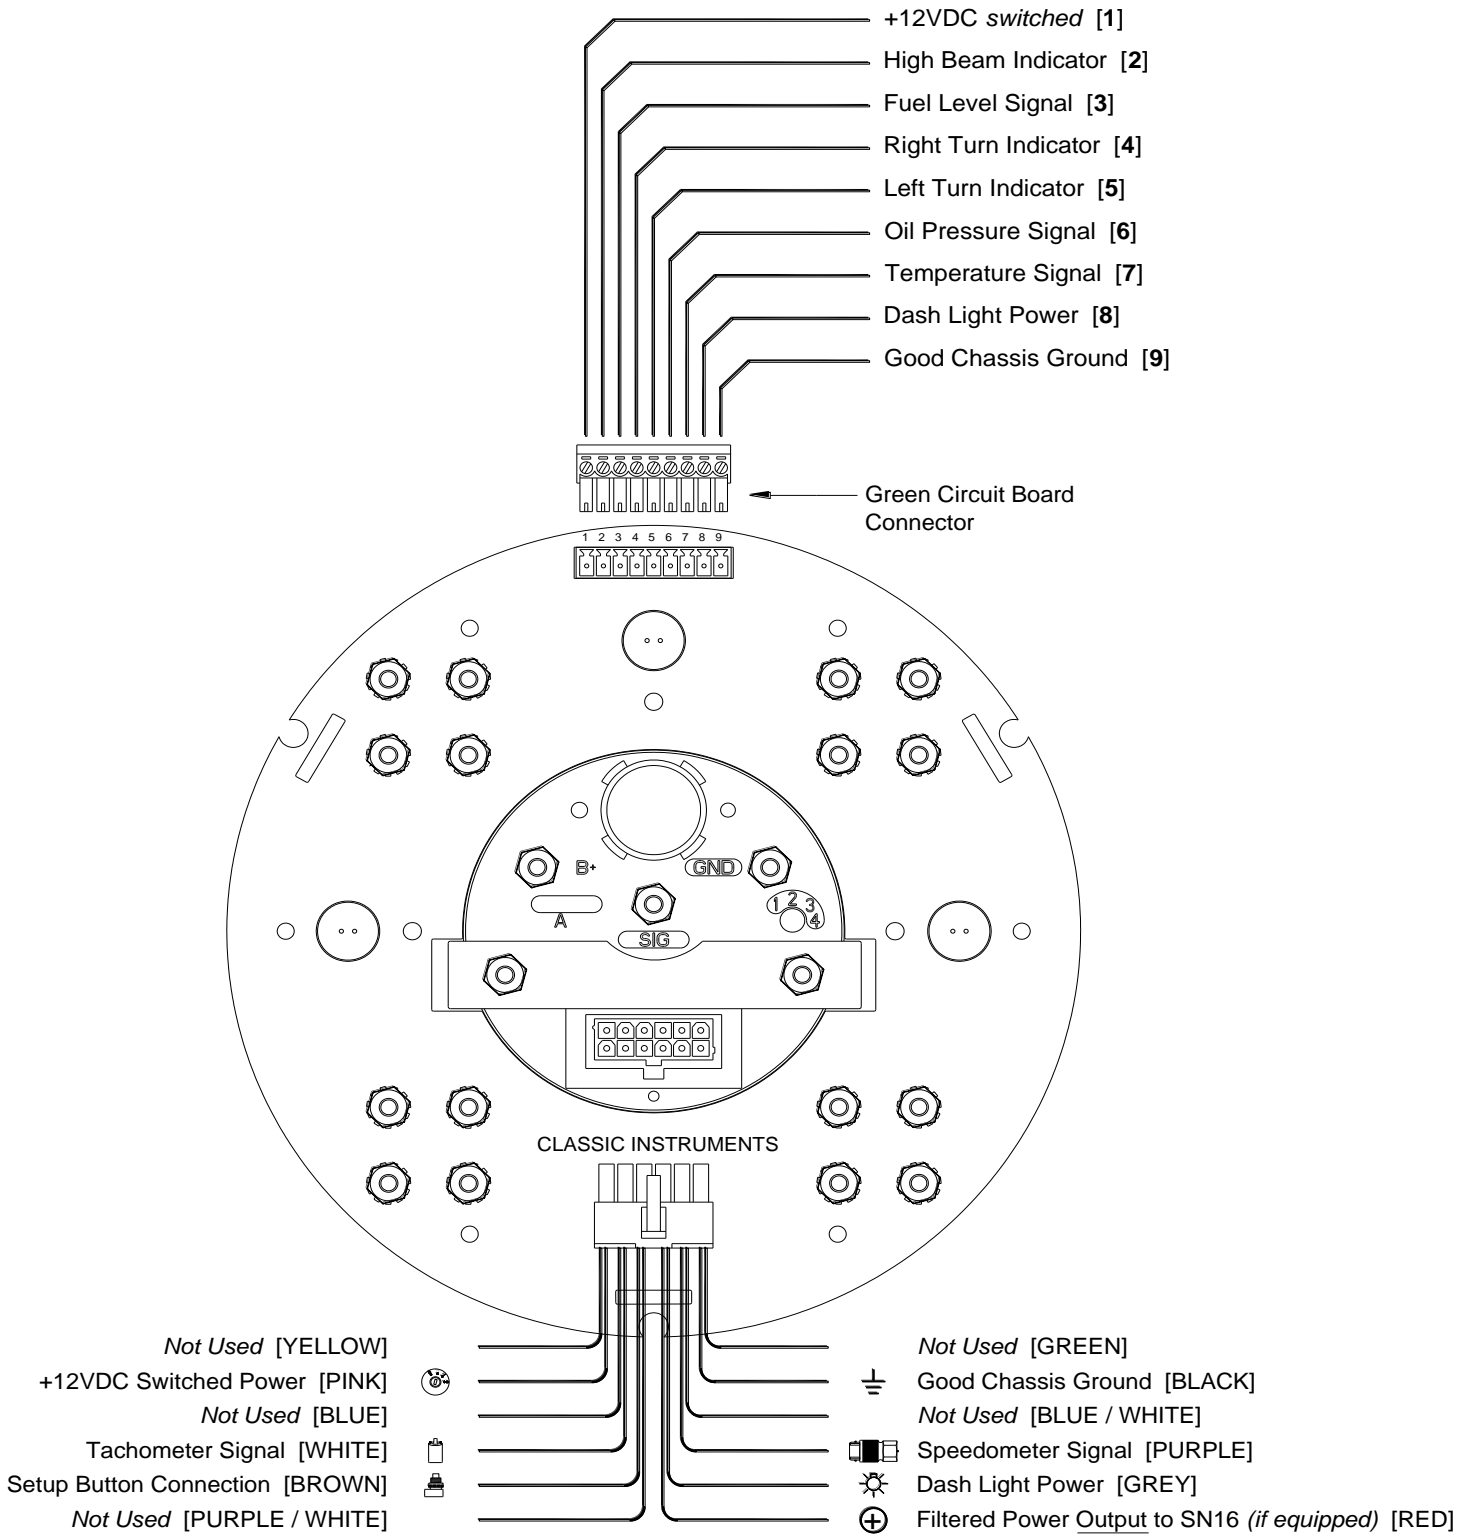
+12VDC *switched* [**1**]
High Beam Indicator [**2**]
Fuel Level Signal [**3**]
Right Turn Indicator [**4**]
Left Turn Indicator [**5**]
Oil Pressure Signal [**6**]
Temperature Signal [**7**]
Dash Light Power [**8**]
Good Chassis Ground [**9**]

Green Circuit Board Connector

1 2 3 4 5 6 7 8 9

B+
GND
A
SIG
1 2 3 4

CLASSIC INSTRUMENTS

*Not Used* [YELLOW]
+12VDC Switched Power [PINK]
*Not Used* [BLUE]
Tachometer Signal [WHITE]
Setup Button Connection [BROWN]
*Not Used* [PURPLE / WHITE]

*Not Used* [GREEN]
Good Chassis Ground [BLACK]
*Not Used* [BLUE / WHITE]
Speedometer Signal [PURPLE]
Dash Light Power [GREY]
Filtered Power Output to SN16 *(if equipped)* [RED]